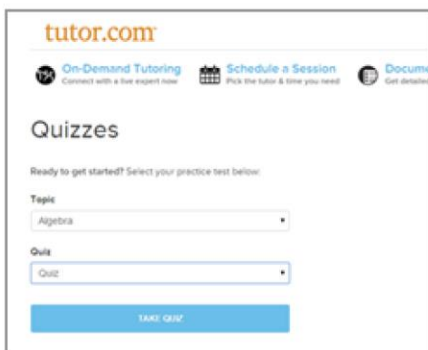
tutor.com

On-Demand Tutoring
Connect with a live expert now

Schedule a Session
Pick the tutor & time you need

Docume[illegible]
Get detailed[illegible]

Quizzes

Ready to get started? Select your practice test below.

Topic
Algebra

Quiz
Quiz

TAKE QUIZ